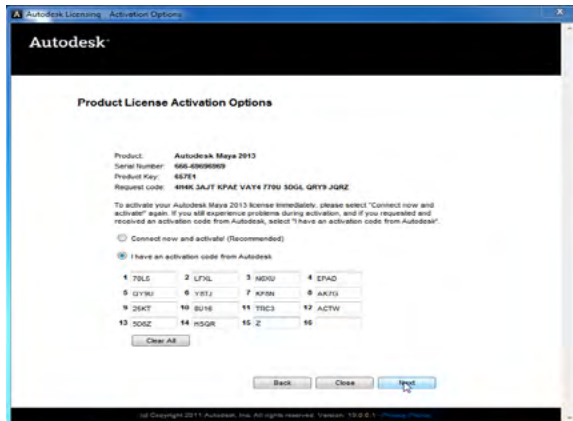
Autodesk Licensing - Activation Options

Autodesk

Product License Activation Options

Product: Autodesk Maya 2013
Serial Number: 666-69696969
Product Key: 657E1
Request code: 4R4K 3AJT KPAE VAY4 770U 5DGL QRY9 JQRZ

To activate your Autodesk Maya 2013 license immediately, please select "Connect now and activate!" again. If you still experience problems during activation, and if you requested and received an activation code from Autodesk, select "I have an activation code from Autodesk".

Connect now and activate! (Recommended)

I have an activation code from Autodesk

| 1 70L5 | 2 LFXL | 3 NDXU | 4 EPAD |
|---|---|---|---|
| 5 GY9U | 6 Y8TJ | 7 KP8N | 8 AK7G |
| 9 26KT | 10 8U16 | 11 TRC3 | 12 ACTW |
| 13 5D8Z | 14 H5QR | 15 Z | 16 |

Clear All

Back Close Next

(c) Copyright 2011 Autodesk, Inc. All rights reserved. Version: 19.0.0.1 - Privacy Policy